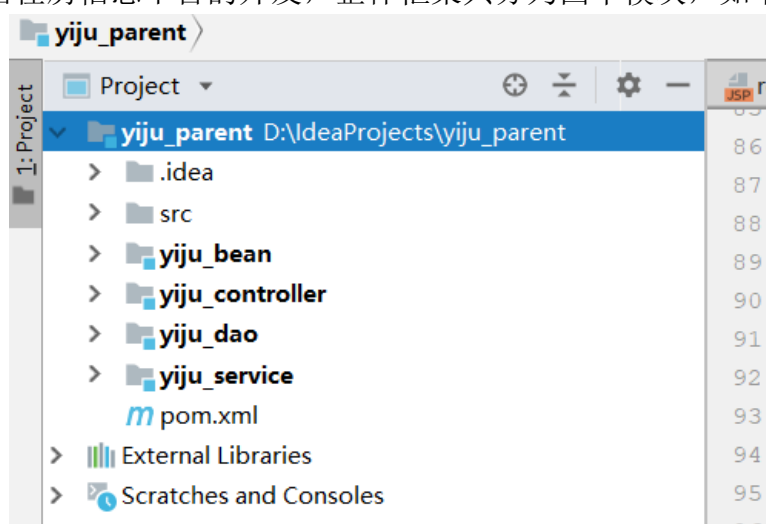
yiju_parent

1: Project

Project

yiju_parent D:\IdeaProjects\yiju_parent
.idea
src
yiju_bean
yiju_controller
yiju_dao
yiju_service
pom.xml
External Libraries
Scratches and Consoles

JSP

86
87
88
89
90
91
92
93
94
95